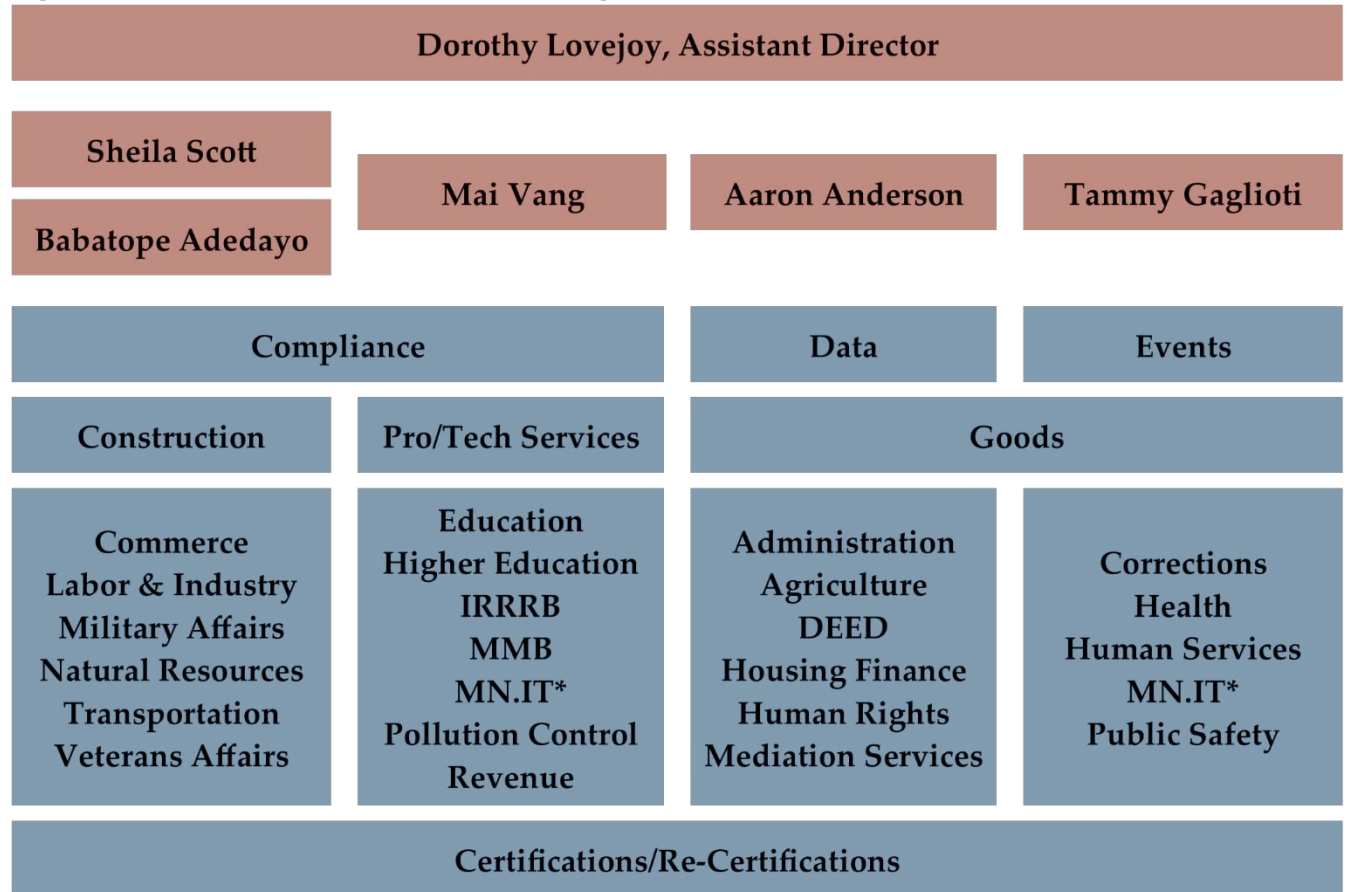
Dorothy Lovejoy, Assistant Director

Sheila Scott

Babatope Adedayo

Mai Vang

Aaron Anderson

Tammy Gaglioti

Compliance

Data

Events

Construction

Pro/Tech Services

Goods

Commerce
Labor & Industry
Military Affairs
Natural Resources
Transportation
Veterans Affairs

Education
Higher Education
IRRRB
MMB
MN.IT*
Pollution Control
Revenue

Administration
Agriculture
DEED
Housing Finance
Human Rights
Mediation Services

Corrections
Health
Human Services
MN.IT*
Public Safety

Certifications/Re-Certifications